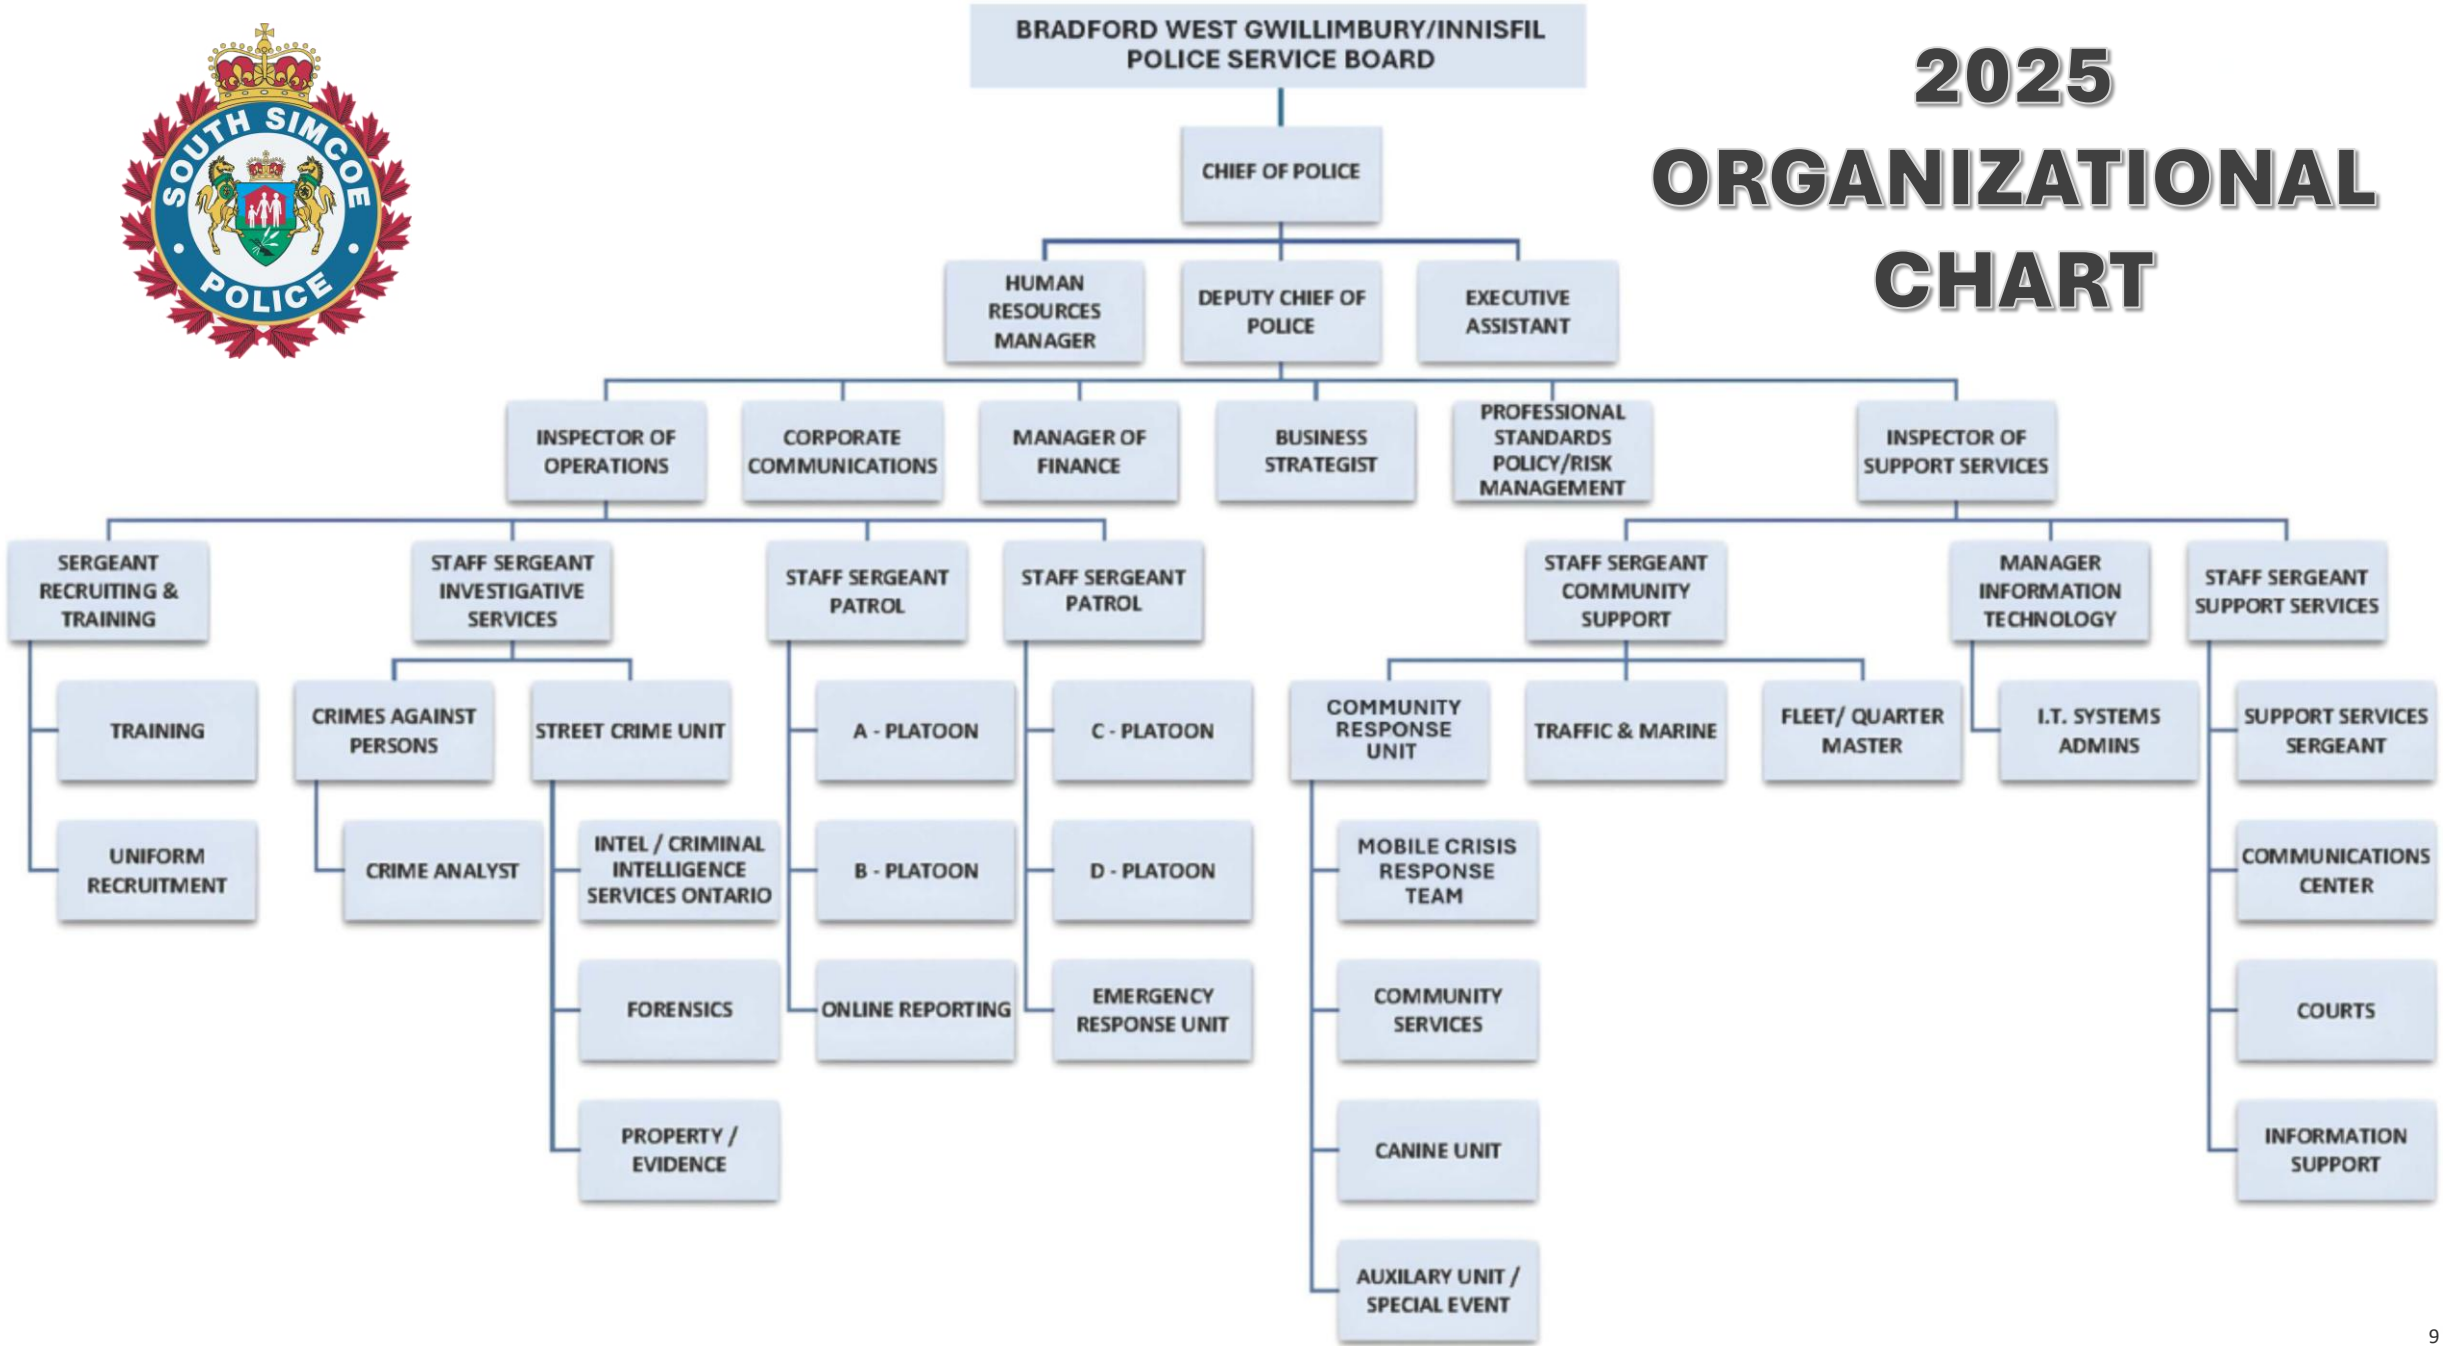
SOUTH SIMCOE POLICE

BRADFORD WEST GWILLIMBURY/INNISFIL POLICE SERVICE BOARD

2025 ORGANIZATIONAL CHART

CHIEF OF POLICE

HUMAN RESOURCES MANAGER

DEPUTY CHIEF OF POLICE

EXECUTIVE ASSISTANT

INSPECTOR OF OPERATIONS

CORPORATE COMMUNICATIONS

MANAGER OF FINANCE

BUSINESS STRATEGIST

PROFESSIONAL STANDARDS POLICY/RISK MANAGEMENT

INSPECTOR OF SUPPORT SERVICES

SERGEANT RECRUITING & TRAINING

TRAINING

UNIFORM RECRUITMENT

STAFF SERGEANT INVESTIGATIVE SERVICES

CRIMES AGAINST PERSONS

CRIME ANALYST

STREET CRIME UNIT

INTEL / CRIMINAL INTELLIGENCE SERVICES ONTARIO

FORENSICS

PROPERTY / EVIDENCE

STAFF SERGEANT PATROL

A - PLATOON

B - PLATOON

ONLINE REPORTING

STAFF SERGEANT PATROL

C - PLATOON

D - PLATOON

EMERGENCY RESPONSE UNIT

STAFF SERGEANT COMMUNITY SUPPORT

COMMUNITY RESPONSE UNIT

MOBILE CRISIS RESPONSE TEAM

COMMUNITY SERVICES

CANINE UNIT

AUXILARY UNIT / SPECIAL EVENT

TRAFFIC & MARINE

FLEET/ QUARTER MASTER

MANAGER INFORMATION TECHNOLOGY

I.T. SYSTEMS ADMINS

STAFF SERGEANT SUPPORT SERVICES

SUPPORT SERVICES SERGEANT

COMMUNICATIONS CENTER

COURTS

INFORMATION SUPPORT

9